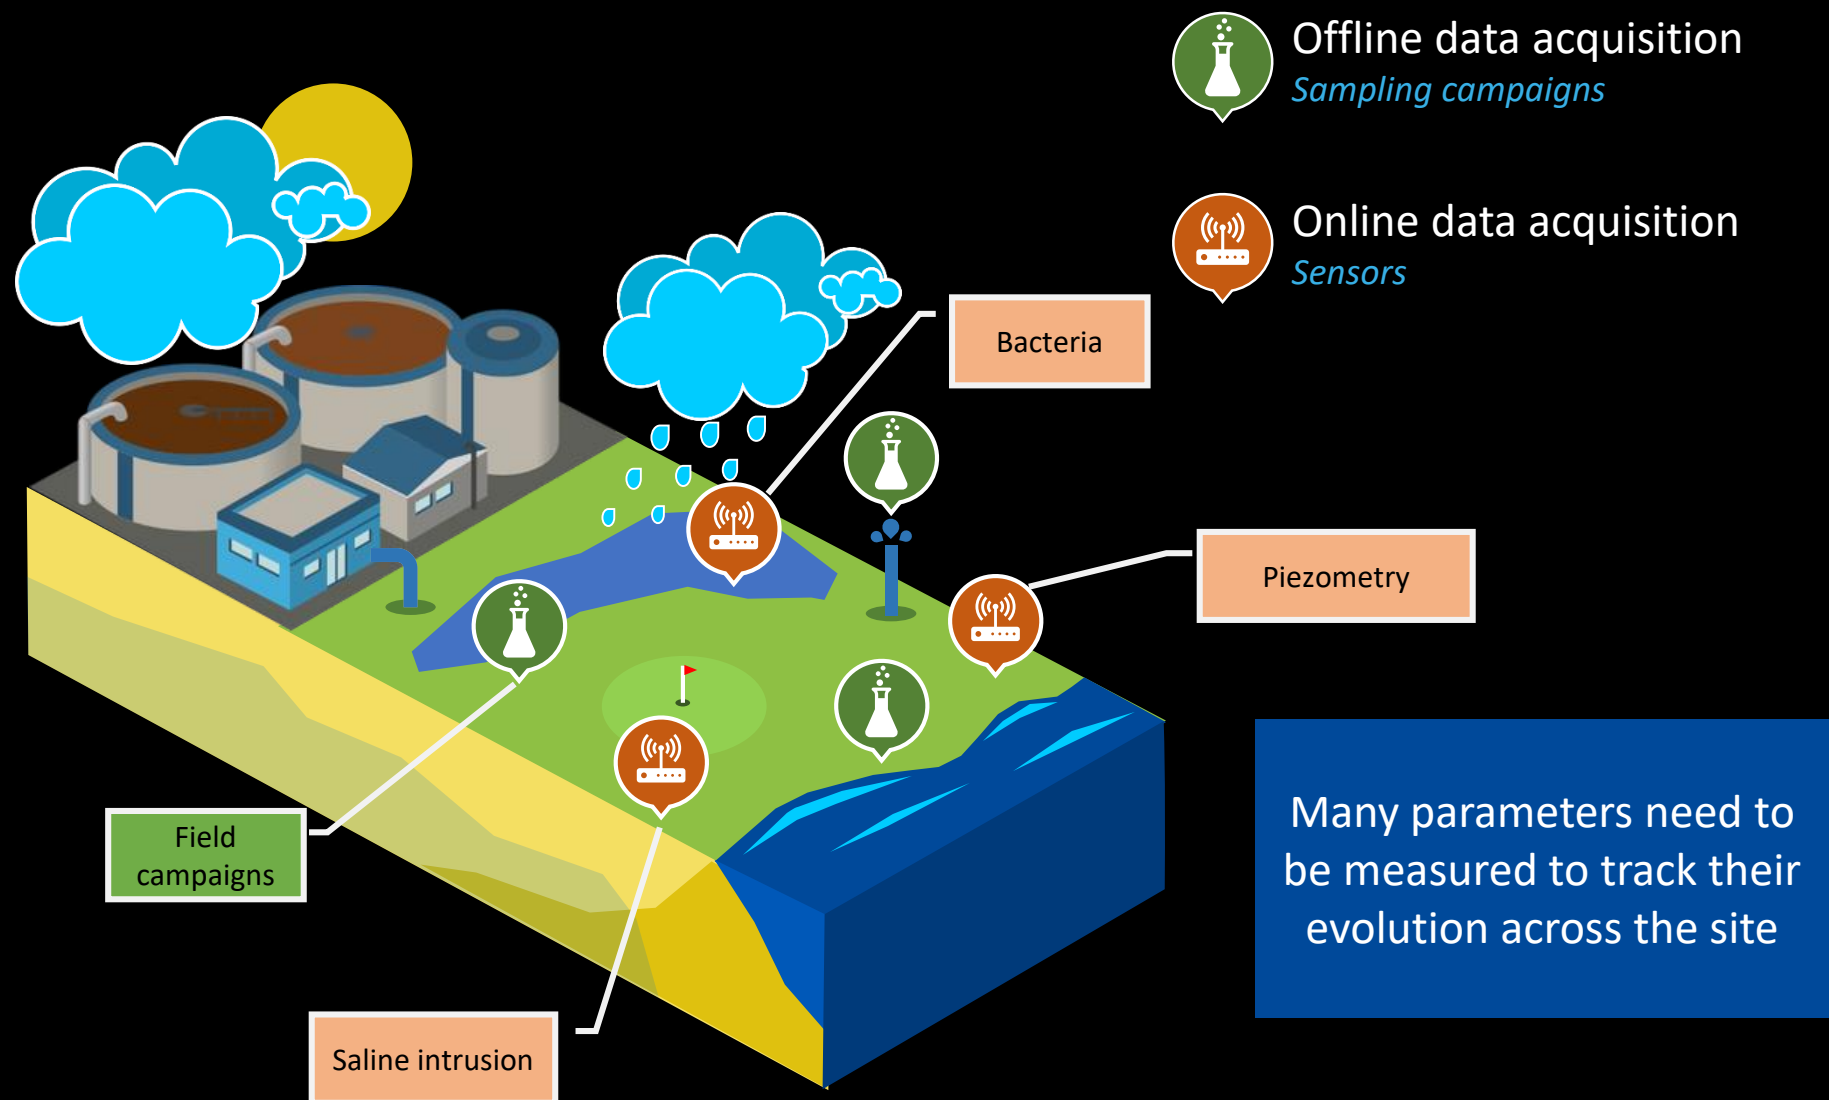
Offline data acquisition
Sampling campaigns

Online data acquisition
Sensors

Bacteria

Piezometry

Field campaigns

Saline intrusion

Many parameters need to be measured to track their evolution across the site